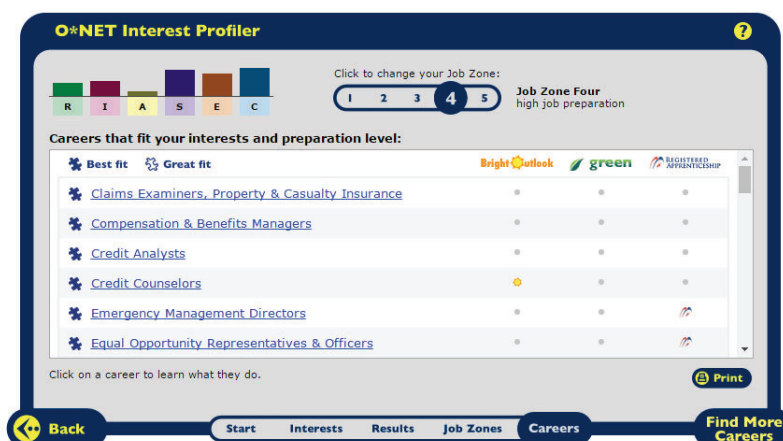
O*NET Interest Profiler

?

R I A S E C

Click to change your Job Zone:

1 2 3 4 5

Job Zone Four
high job preparation

Careers that fit your interests and preparation level:

Best fit Great fit

Bright Outlook green REGISTERED APPRENTICESHIP

Claims Examiners, Property & Casualty Insurance

Compensation & Benefits Managers

Credit Analysts

Credit Counselors

Emergency Management Directors

Equal Opportunity Representatives & Officers

Click on a career to learn what they do.

Print

Back

Start Interests Results Job Zones Careers

Find More Careers